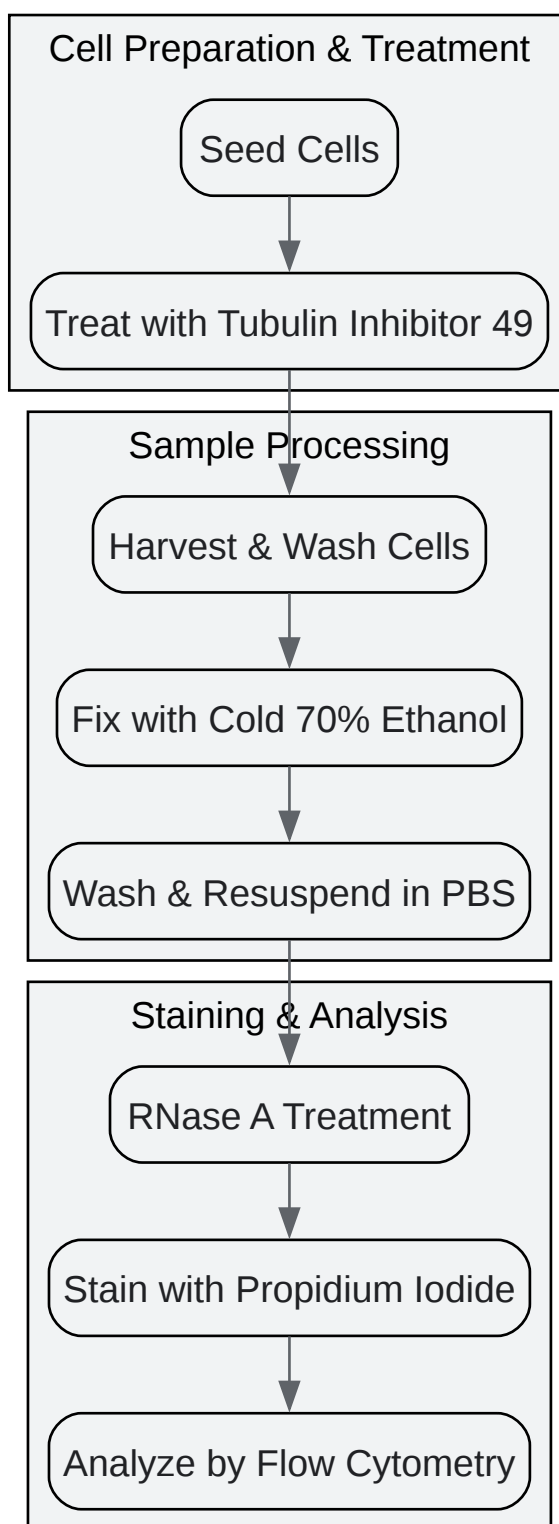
Cell Preparation & Treatment

Seed Cells

Treat with Tubulin Inhibitor 49

Sample Processing

Harvest & Wash Cells

Fix with Cold 70% Ethanol

Wash & Resuspend in PBS

Staining & Analysis

RNase A Treatment

Stain with Propidium Iodide

Analyze by Flow Cytometry